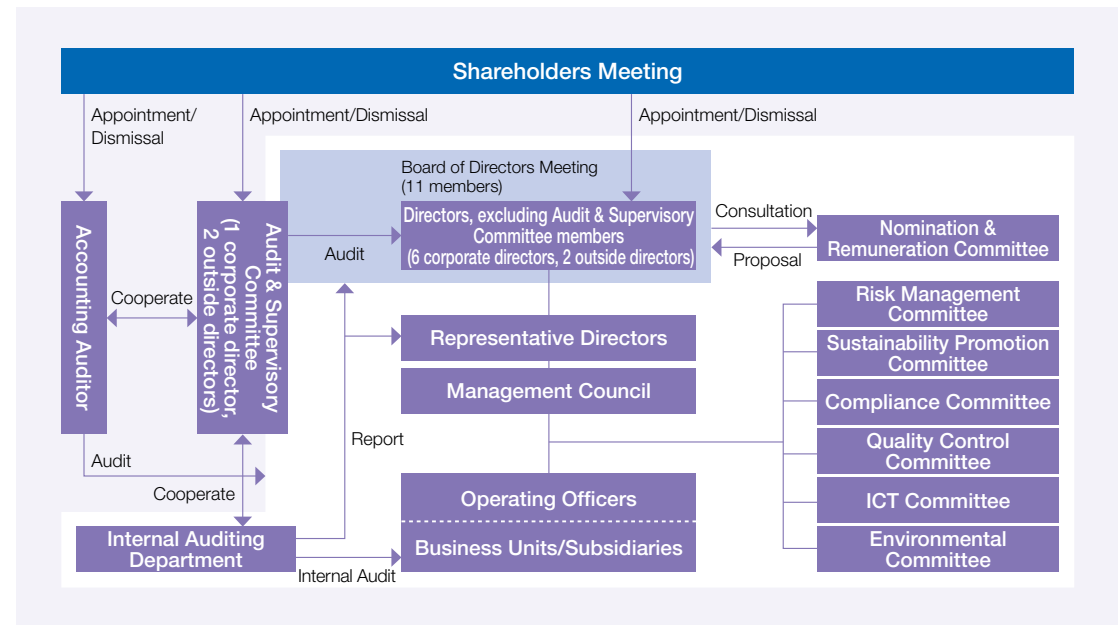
Shareholders Meeting

Appointment/ Dismissal

Appointment/Dismissal

Appointment/Dismissal

Board of Directors Meeting (11 members)

Directors, excluding Audit & Supervisory Committee members (6 corporate directors, 2 outside directors)

Consultation

Proposal

Nomination & Remuneration Committee

Accounting Auditor

Audit & Supervisory Committee (1 corporate director, 2 outside directors)

Audit

Cooperate

Representative Directors

Management Council

Risk Management Committee

Sustainability Promotion Committee

Compliance Committee

Quality Control Committee

ICT Committee

Environmental Committee

Report

Audit

Cooperate

Operating Officers

Business Units/Subsidiaries

Internal Auditing Department

Internal Audit